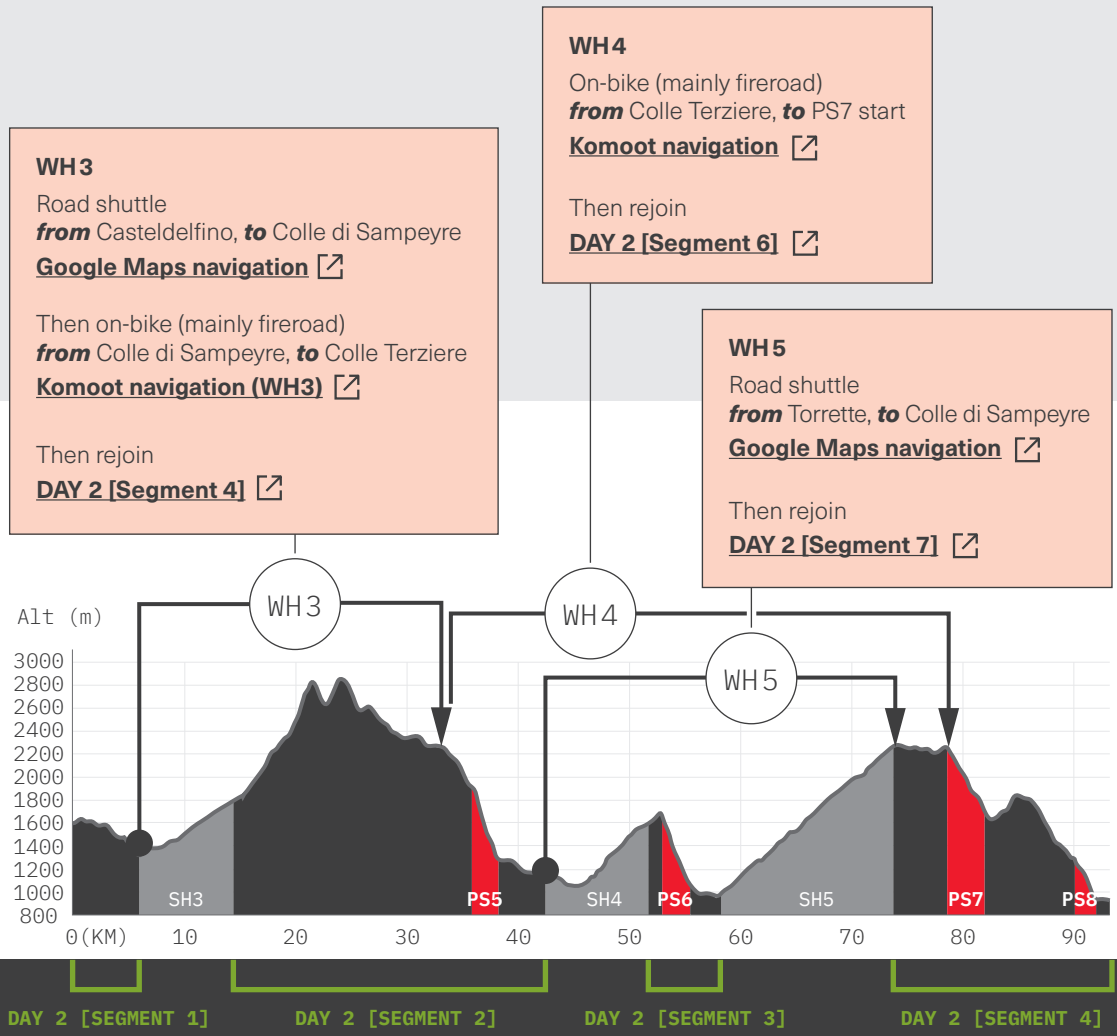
WH4
On-bike (mainly fireroad)
**from** Colle Terziere, **to** PS7 start
Komoot navigation

Then rejoin
DAY 2 [Segment 6]

WH3
Road shuttle
**from** Casteldelfino, **to** Colle di Sampeyre
Google Maps navigation

Then on-bike (mainly fireroad)
**from** Colle di Sampeyre, **to** Colle Terziere
Komoot navigation (WH3)

Then rejoin
DAY 2 [Segment 4]

WH5
Road shuttle
**from** Torrette, **to** Colle di Sampeyre
Google Maps navigation

Then rejoin
DAY 2 [Segment 7]

WH3
WH4
WH5

Alt (m)
3000
2800
2600
2400
2200
2000
1800
1600
1400
1200
1000
800

SH3
PS5
SH4
PS6
SH5
PS7
PS8

0(KM) 10 20 30 40 50 60 70 80 90

DAY 2 [SEGMENT 1]
DAY 2 [SEGMENT 2]
DAY 2 [SEGMENT 3]
DAY 2 [SEGMENT 4]